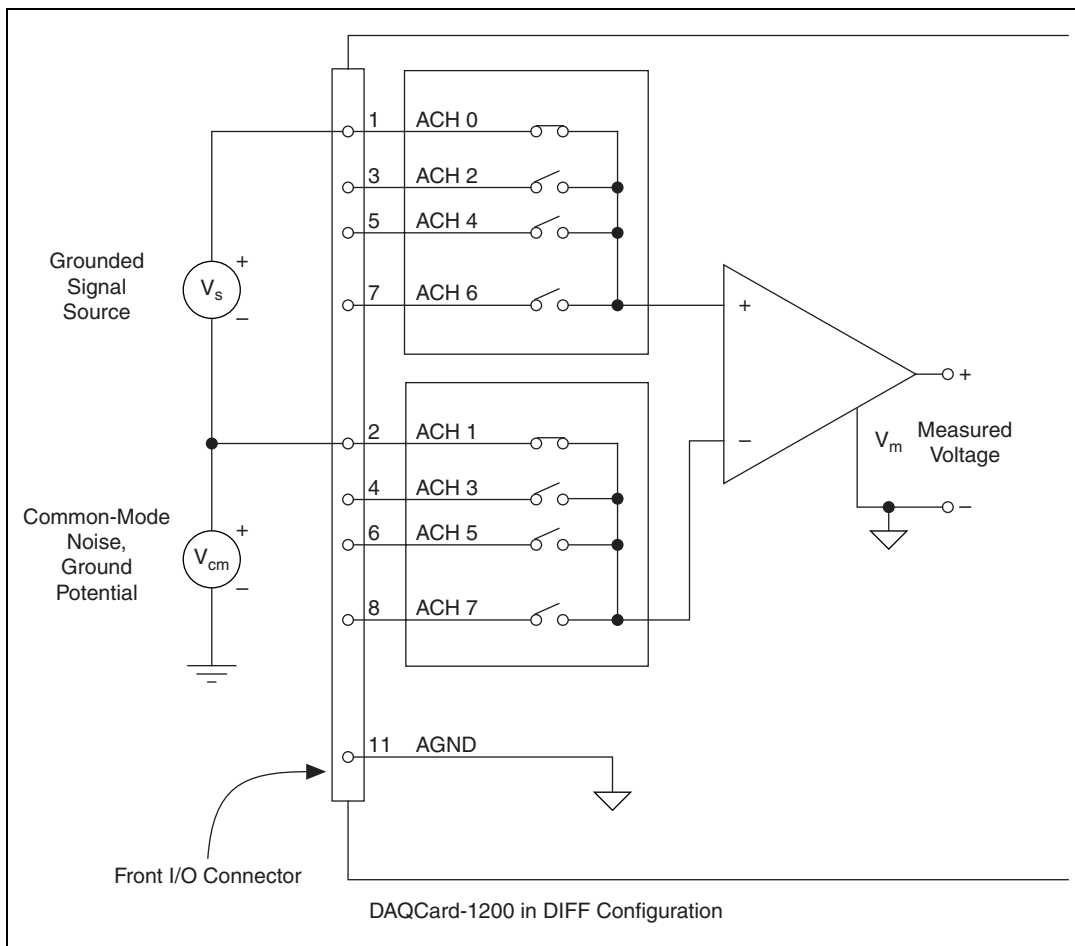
Grounded Signal Source

$V_s$

+

–

Common-Mode Noise, Ground Potential

$V_{cm}$

+

–

1 ACH 0

3 ACH 2

5 ACH 4

7 ACH 6

2 ACH 1

4 ACH 3

6 ACH 5

8 ACH 7

11 AGND

+

–

+

$V_m$ Measured Voltage

–

Front I/O Connector

DAQCard-1200 in DIFF Configuration